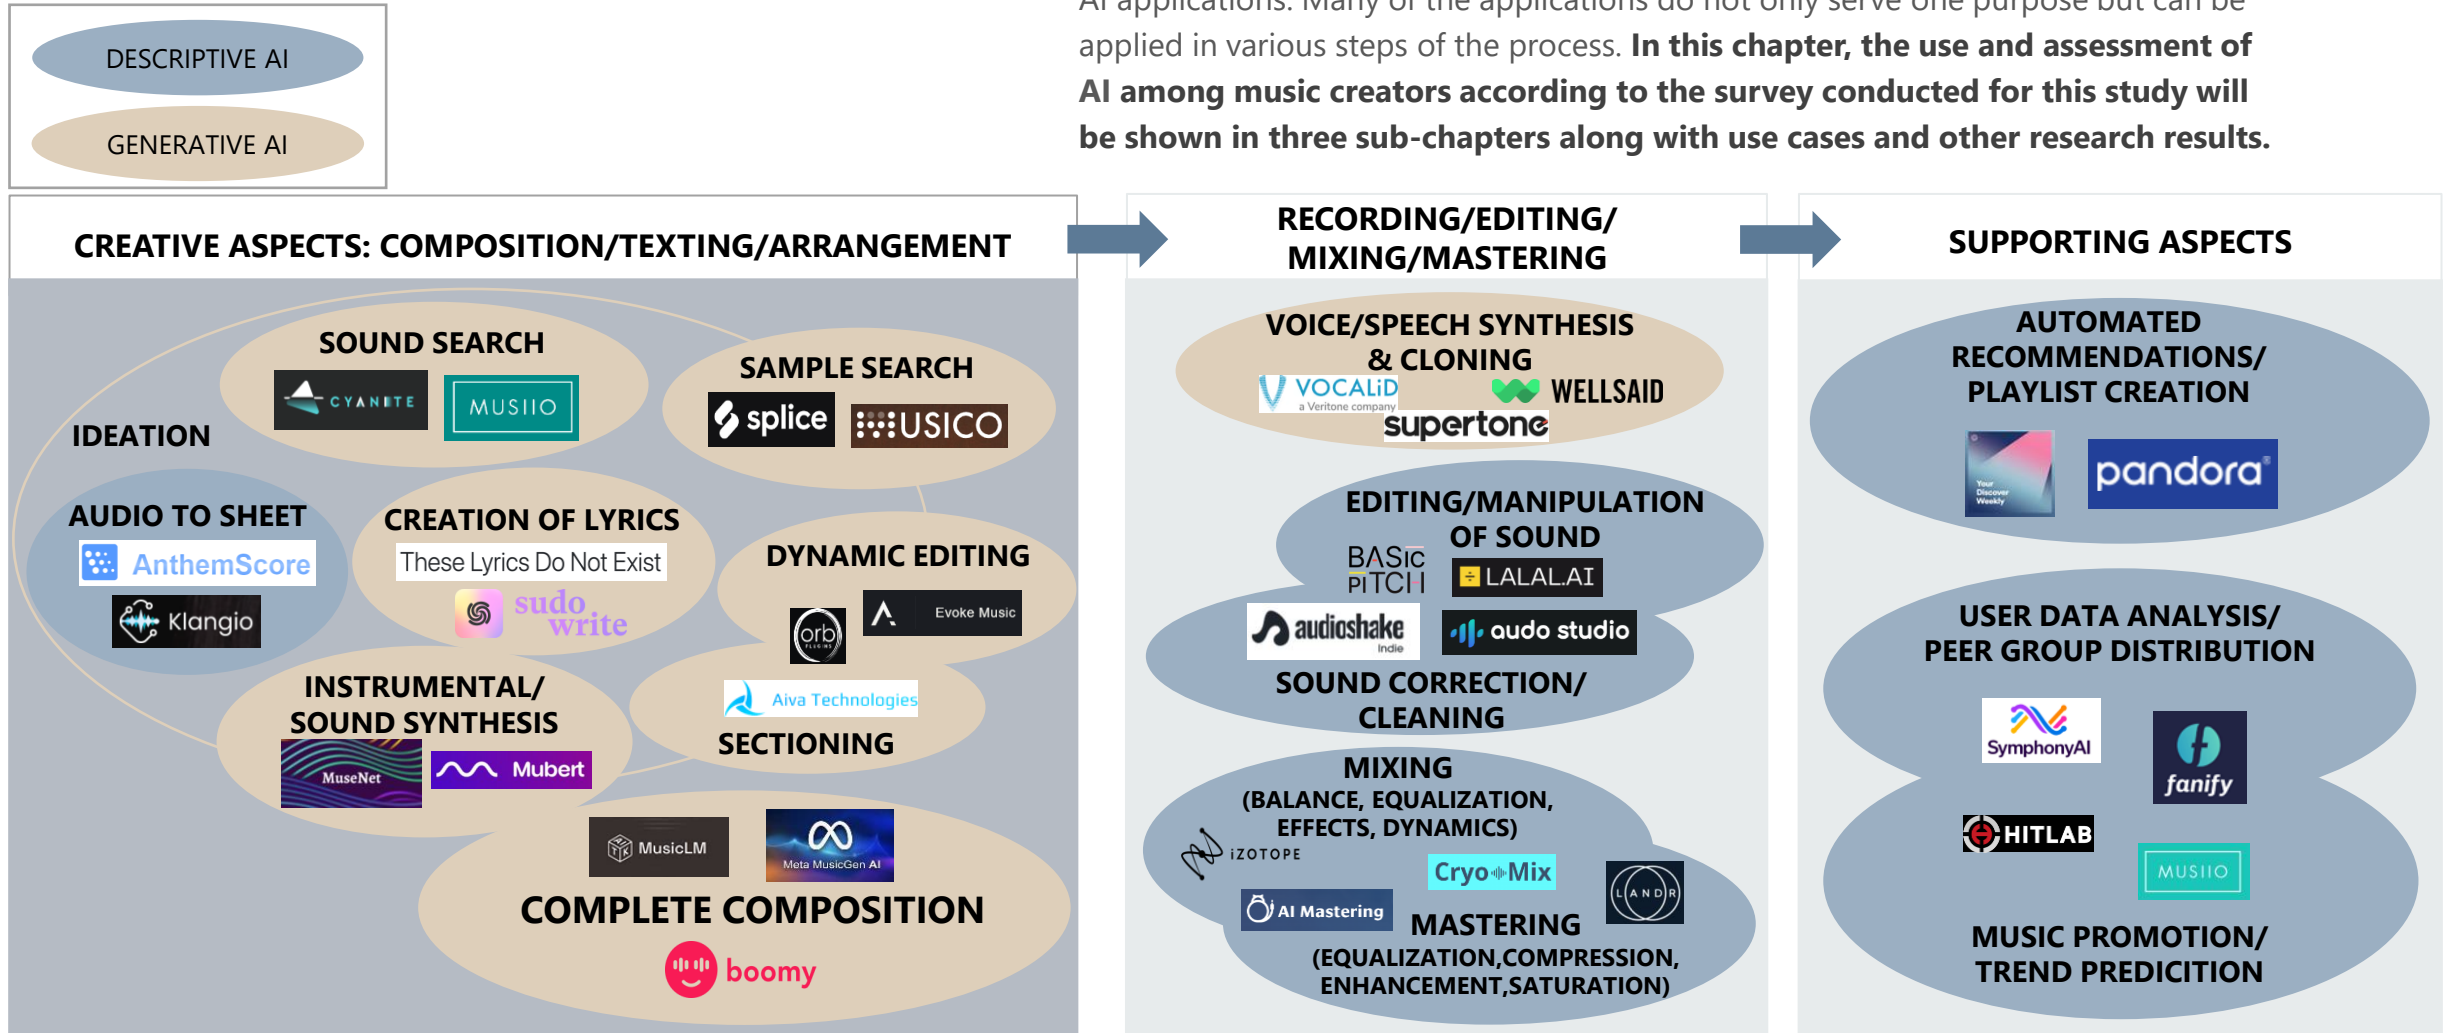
DESCRIPTIVE AI

GENERATIVE AI

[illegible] applications. Many of the applications do not only serve one purpose but can be applied in various steps of the process. **In this chapter, the use and assessment of AI among music creators according to the survey conducted for this study will be shown in three sub-chapters along with use cases and other research results.**

CREATIVE ASPECTS: COMPOSITION/TEXTING/ARRANGEMENT

SOUND SEARCH
CYANITE
MUSIIO

SAMPLE SEARCH
splice
USICO

IDEATION

AUDIO TO SHEET
AnthemScore
Klangio

CREATION OF LYRICS
These Lyrics Do Not Exist
sudo write

DYNAMIC EDITING
orb
Evoke Music

INSTRUMENTAL/ SOUND SYNTHESIS
MuseNet
Mubert

Aiva Technologies
SECTIONING

MusicLM
Meta MusicGen AI
COMPLETE COMPOSITION
boomy

RECORDING/EDITING/ MIXING/MASTERING

VOICE/SPEECH SYNTHESIS & CLONING
VOCALiD a Veritone company
WELLSAID
supertone

EDITING/MANIPULATION OF SOUND
BASIC PITCH
LALAL.AI
audioshake Indie
audo studio
SOUND CORRECTION/ CLEANING

MIXING
(BALANCE, EQUALIZATION, EFFECTS, DYNAMICS)
iZOTOPE
CryoMix
AI Mastering
LANDR
MASTERING
(EQUALIZATION,COMPRESSION, ENHANCEMENT,SATURATION)

SUPPORTING ASPECTS

AUTOMATED RECOMMENDATIONS/ PLAYLIST CREATION
Your Discover Weekly
pandora

USER DATA ANALYSIS/ PEER GROUP DISTRIBUTION
SymphonyAI
fanify
HITLAB
MUSIIO
MUSIC PROMOTION/ TREND PREDICITION